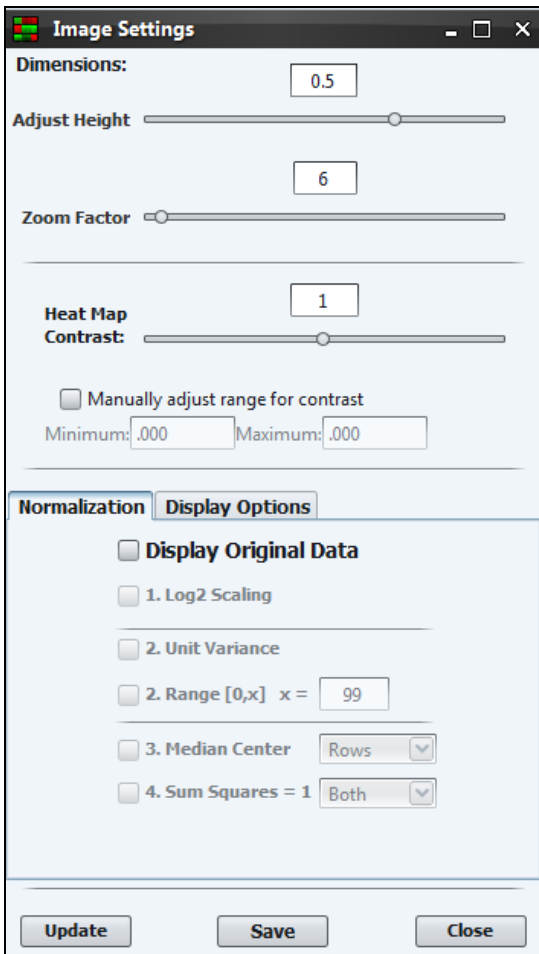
Image Settings

Dimensions:

0.5

Adjust Height

6

Zoom Factor

1

Heat Map Contrast:

Manually adjust range for contrast

Minimum: .000 Maximum: .000

Normalization | Display Options

Display Original Data

1. Log2 Scaling

2. Unit Variance

2. Range [0,x] x = 99

3. Median Center Rows

4. Sum Squares = 1 Both

Update Save Close